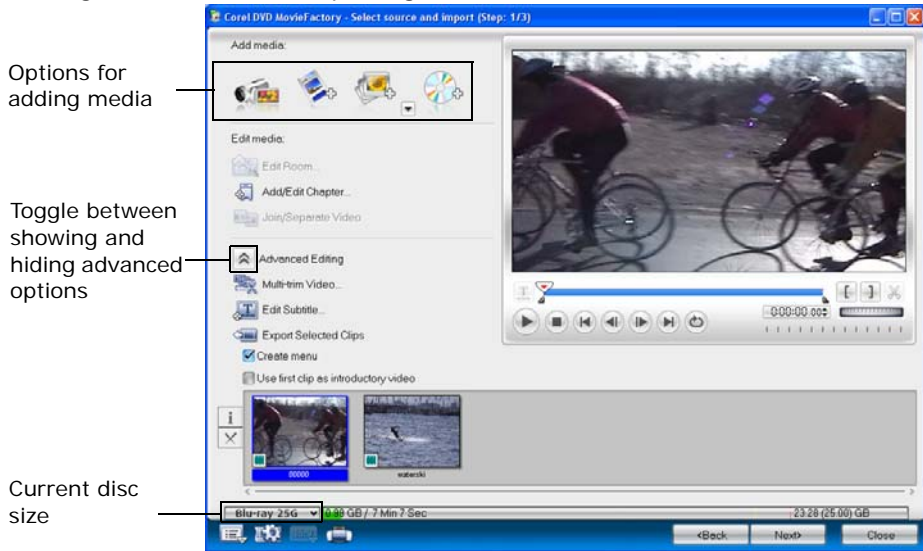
Corel DVD MovieFactory - Select source and import (Step: 1/3)

Options for adding media

Add media:

Edit media:

Edit Room...

Add/Edit Chapter...

Join/Separate Video

Toggle between showing and hiding advanced options

Advanced Editing

Multi-trim Video...

Edit Subtitle...

Export Selected Clips

Create menu

Use first clip as introductory video

0:00:00.00

00000

waterski

Current disc size

Blu-ray 25G

0.98 GB / 7 Min 7 Sec

23.28 (25.00) GB

<Back

Next>

Close